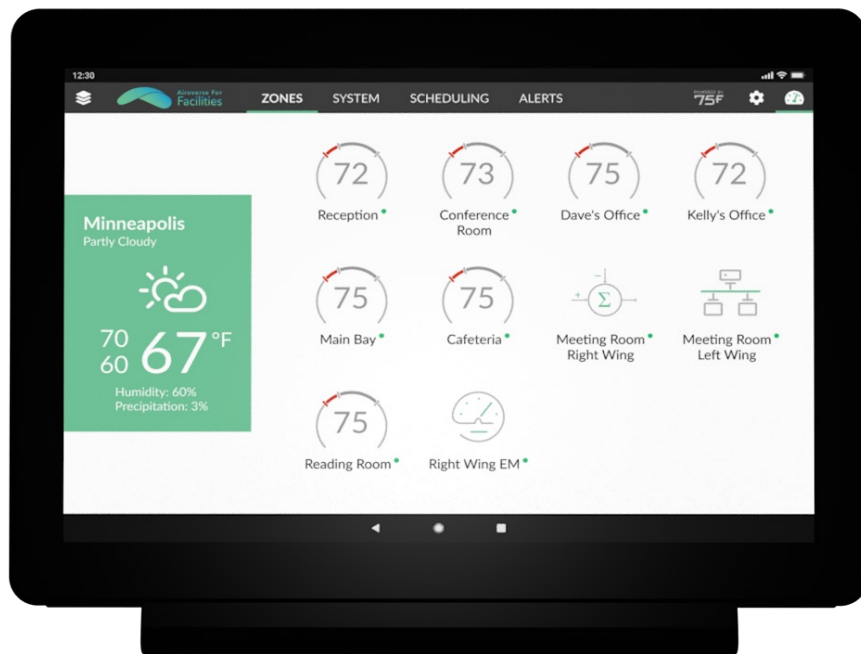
12:30

Airoverse For Facilities

ZONES SYSTEM SCHEDULING ALERTS

POWERED BY 75F

Minneapolis
Partly Cloudy

70
60
67°F

Humidity: 60%
Precipitation: 3%

72
Reception

73
Conference Room

75
Dave's Office

72
Kelly's Office

75
Main Bay

75
Cafeteria

Meeting Room Right Wing

Meeting Room Left Wing

75
Reading Room

Right Wing EM